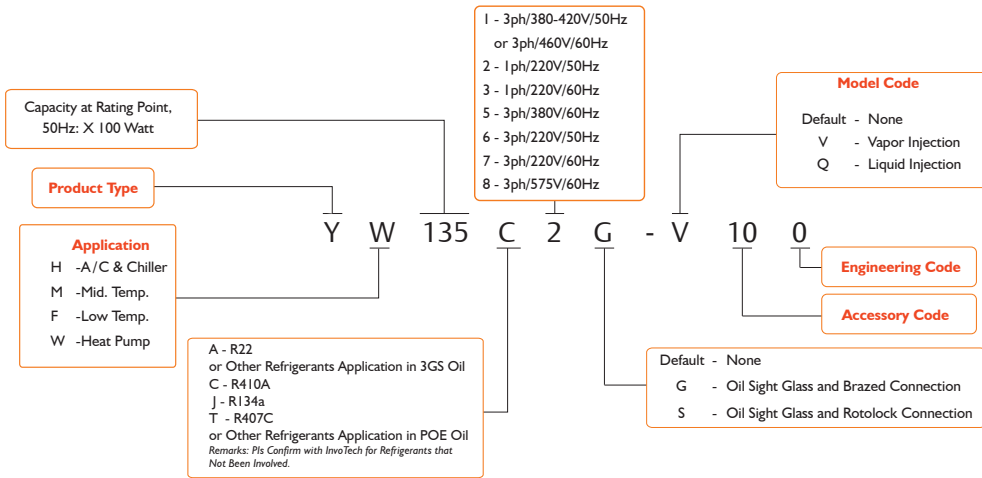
Capacity at Rating Point, 50Hz: X 100 Watt

Product Type

Application
H -A/C & Chiller
M -Mid. Temp.
F -Low Temp.
W -Heat Pump

1 - 3ph/380-420V/50Hz or 3ph/460V/60Hz
2 - 1ph/220V/50Hz
3 - 1ph/220V/60Hz
5 - 3ph/380V/60Hz
6 - 3ph/220V/50Hz
7 - 3ph/220V/60Hz
8 - 3ph/575V/60Hz

Model Code
Default - None
V - Vapor Injection
Q - Liquid Injection

Y W 135 C 2 G - V 10 0

Engineering Code

Accessory Code

A - R22
or Other Refrigerants Application in 3GS Oil
C - R410A
J - R134a
T - R407C
or Other Refrigerants Application in POE Oil
Remarks: Pls Confirm with InvoTech for Refrigerants that Not Been Involved.

Default - None
G - Oil Sight Glass and Brazed Connection
S - Oil Sight Glass and Rotolock Connection